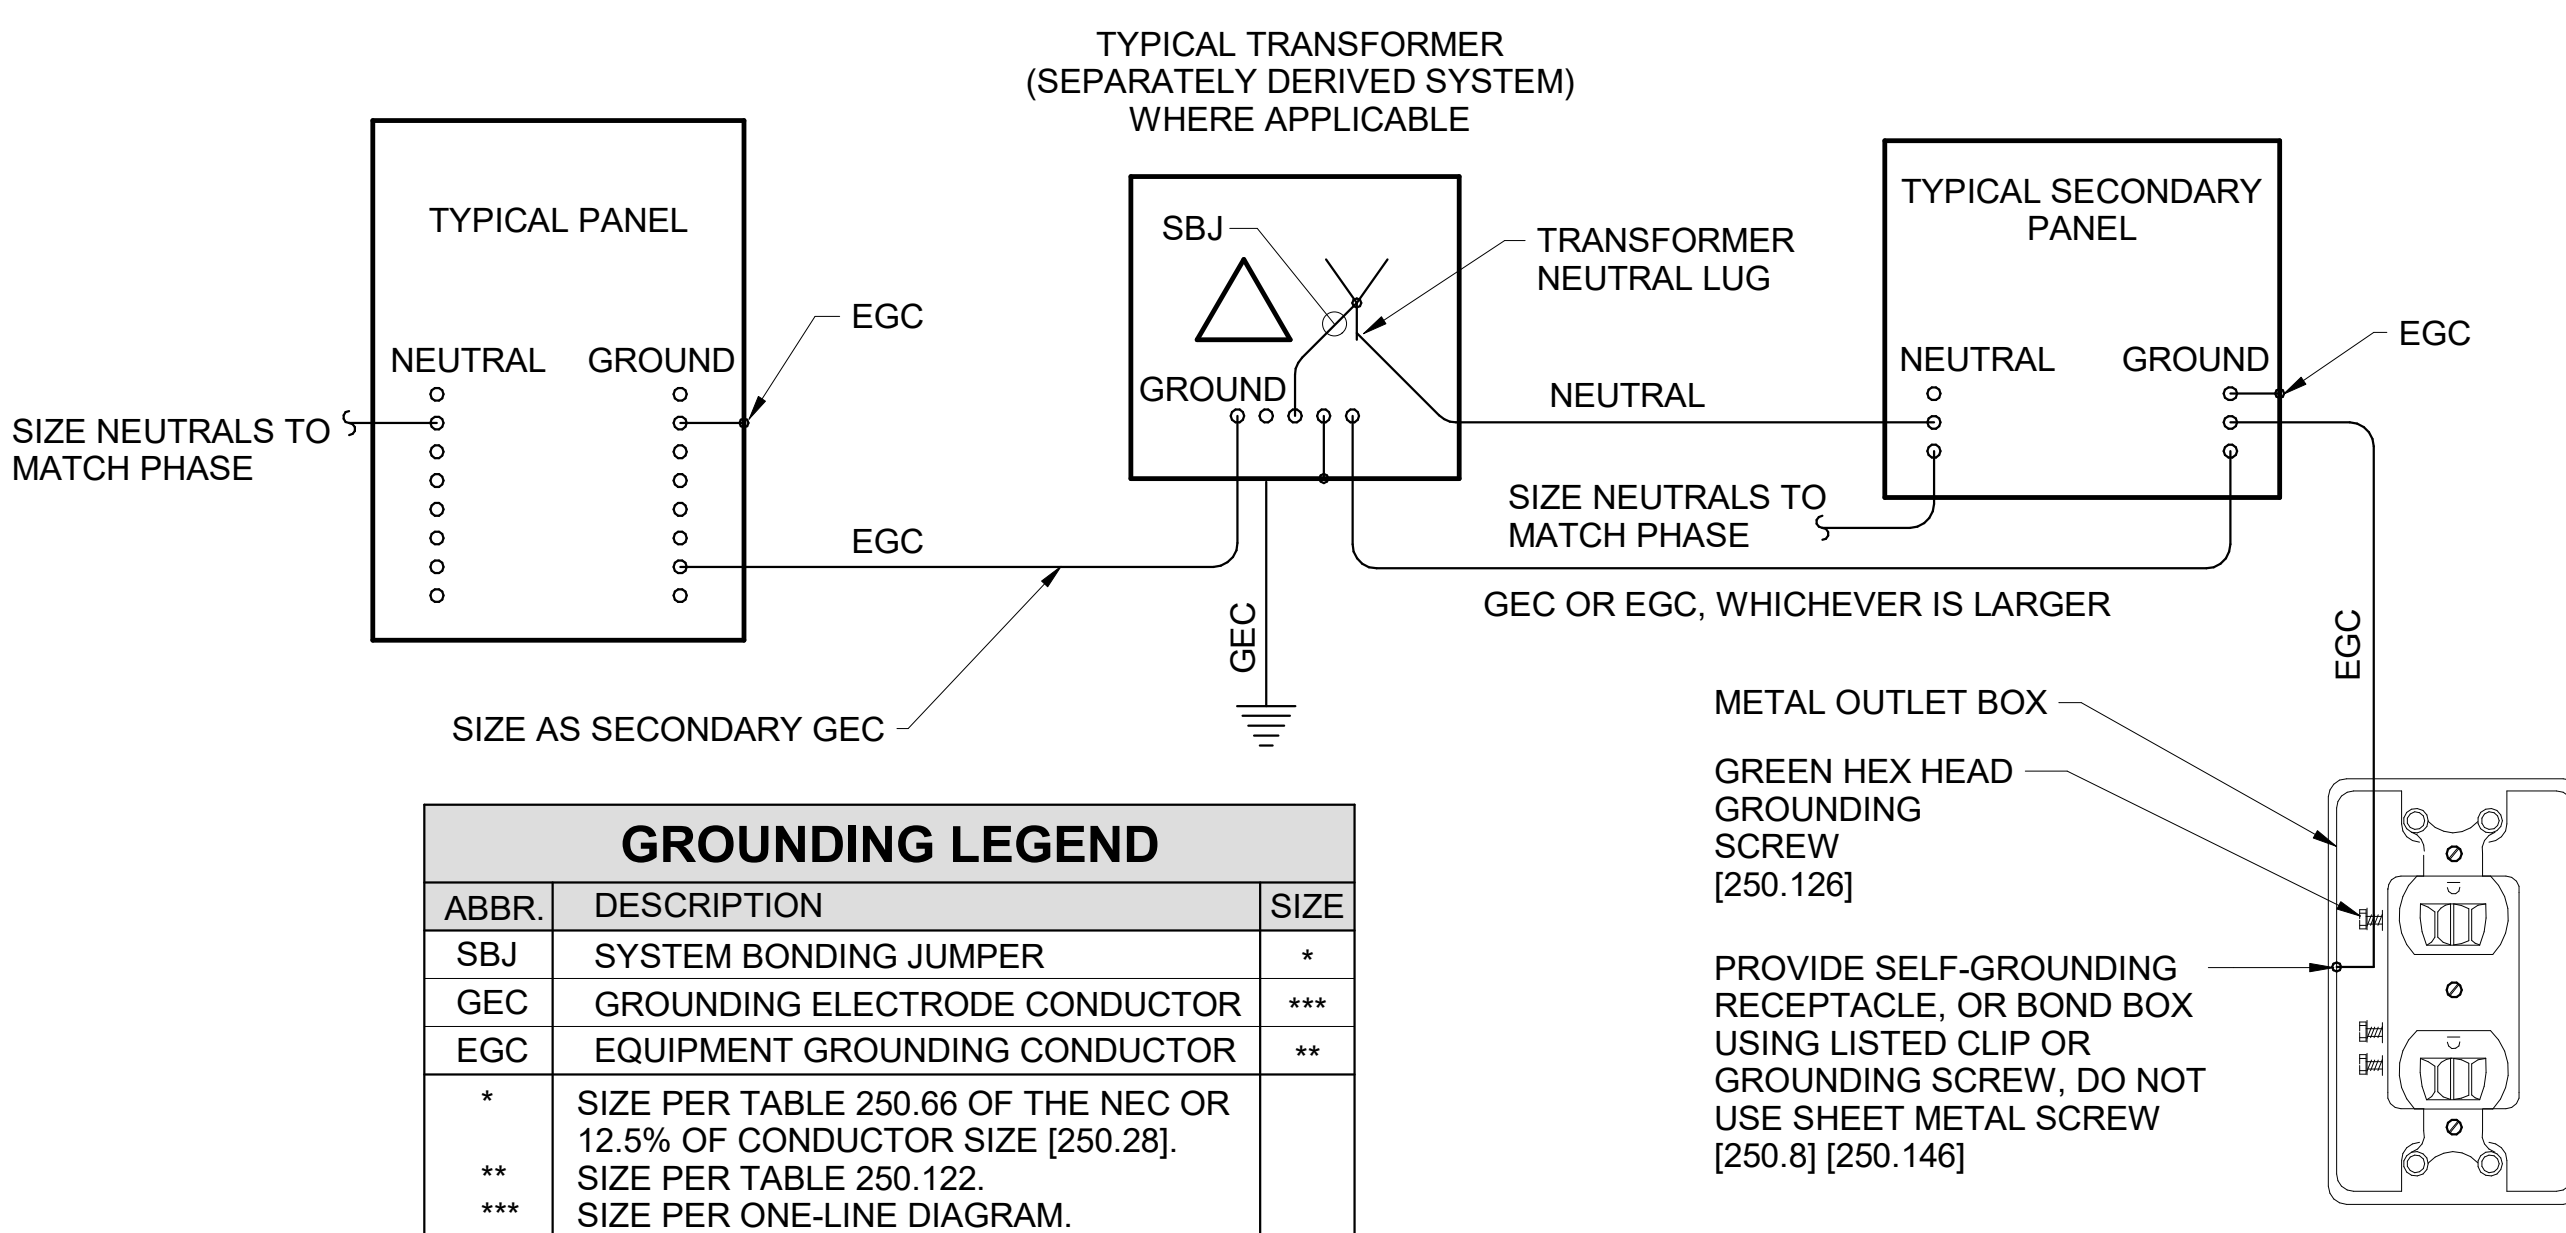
TYPICAL TRANSFORMER
(SEPARATELY DERIVED SYSTEM)
WHERE APPLICABLE

TYPICAL PANEL

NEUTRAL GROUND

EGC

SIZE NEUTRALS TO MATCH PHASE

EGC

SIZE AS SECONDARY GEC

SBJ

TRANSFORMER NEUTRAL LUG

GROUND

GEC

TYPICAL SECONDARY PANEL

NEUTRAL GROUND

EGC

NEUTRAL

SIZE NEUTRALS TO MATCH PHASE

GEC OR EGC, WHICHEVER IS LARGER

EGC

METAL OUTLET BOX

GREEN HEX HEAD GROUNDING SCREW [250.126]

PROVIDE SELF-GROUNDING RECEPTACLE, OR BOND BOX USING LISTED CLIP OR GROUNDING SCREW, DO NOT USE SHEET METAL SCREW [250.8] [250.146]

| GROUNDING LEGEND | | |
|---|---|---|
| ABBR. | DESCRIPTION | SIZE |
| SBJ | SYSTEM BONDING JUMPER | * |
| GEC | GROUNDING ELECTRODE CONDUCTOR | *** |
| EGC | EQUIPMENT GROUNDING CONDUCTOR | ** |
| * | SIZE PER TABLE 250.66 OF THE NEC OR 12.5% OF CONDUCTOR SIZE [250.28]. | |
| ** | SIZE PER TABLE 250.122. | |
| *** | SIZE PER ONE-LINE DIAGRAM. | |